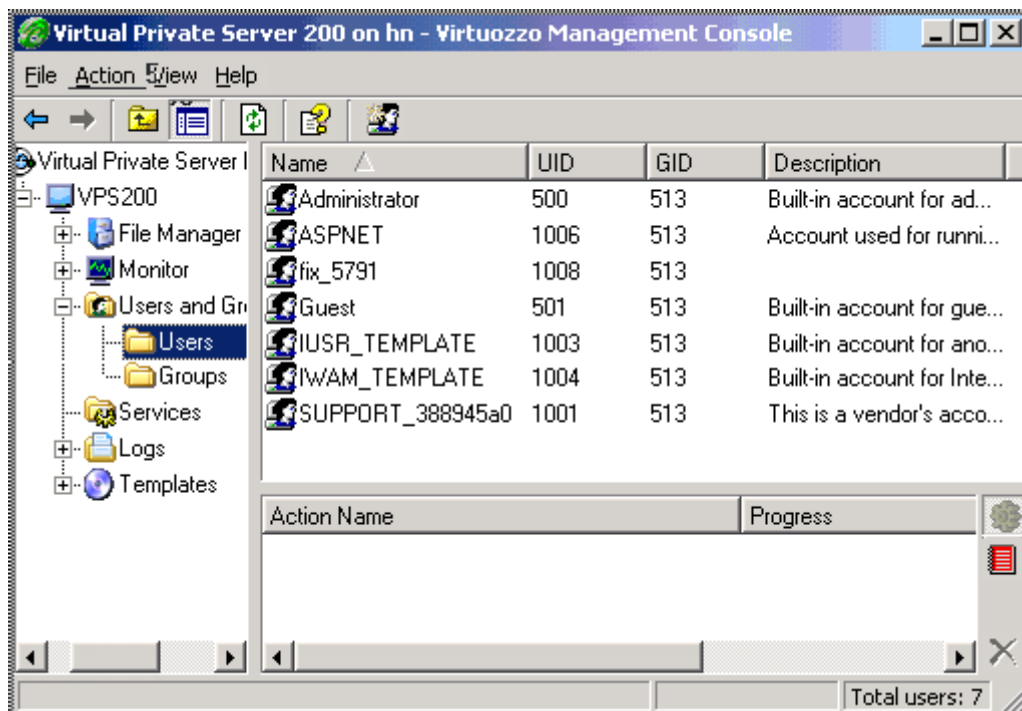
Virtual Private Server 200 on hn - Virtuozzo Management Console

File Action View Help

Virtual Private Server I
VPS200
File Manager
Monitor
Users and Gr
Users
Groups
Services
Logs
Templates

| Name | UID | GID | Description |
|---|---|---|---|
| Administrator | 500 | 513 | Built-in account for ad... |
| ASPNET | 1006 | 513 | Account used for runni... |
| fix_5791 | 1008 | 513 | |
| Guest | 501 | 513 | Built-in account for gue... |
| IUSR_TEMPLATE | 1003 | 513 | Built-in account for ano... |
| IWAM_TEMPLATE | 1004 | 513 | Built-in account for Inte... |
| SUPPORT_388945a0 | 1001 | 513 | This is a vendor's acco... |

| Action Name | Progress |
|---|---|

Total users: 7